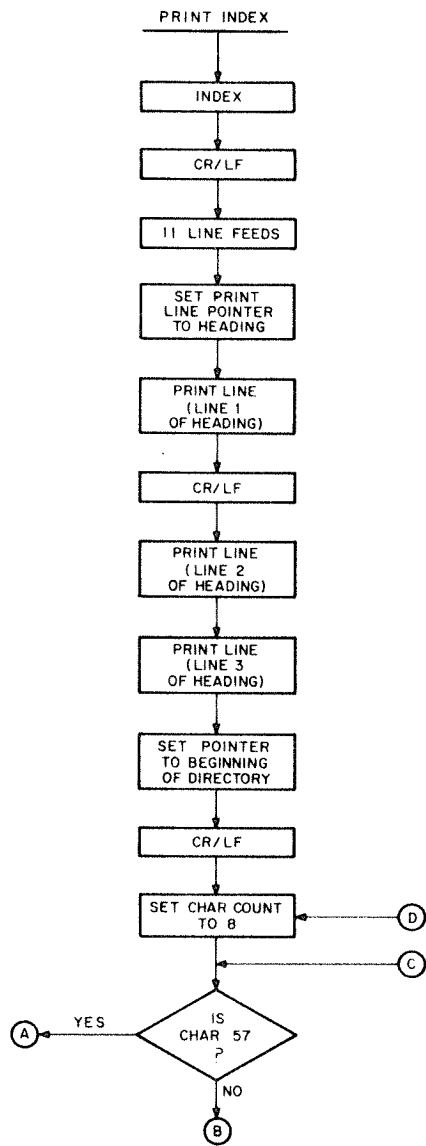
PRINT INDEX

INDEX

CR/LF

11 LINE FEEDS

SET PRINT LINE POINTER TO HEADING

PRINT LINE (LINE 1 OF HEADING)

CR/LF

PRINT LINE (LINE 2 OF HEADING)

PRINT LINE (LINE 3 OF HEADING)

SET POINTER TO BEGINNING OF DIRECTORY

CR/LF

SET CHAR COUNT TO 8

D

C

IS CHAR 57 ?

YES

A

NO

B